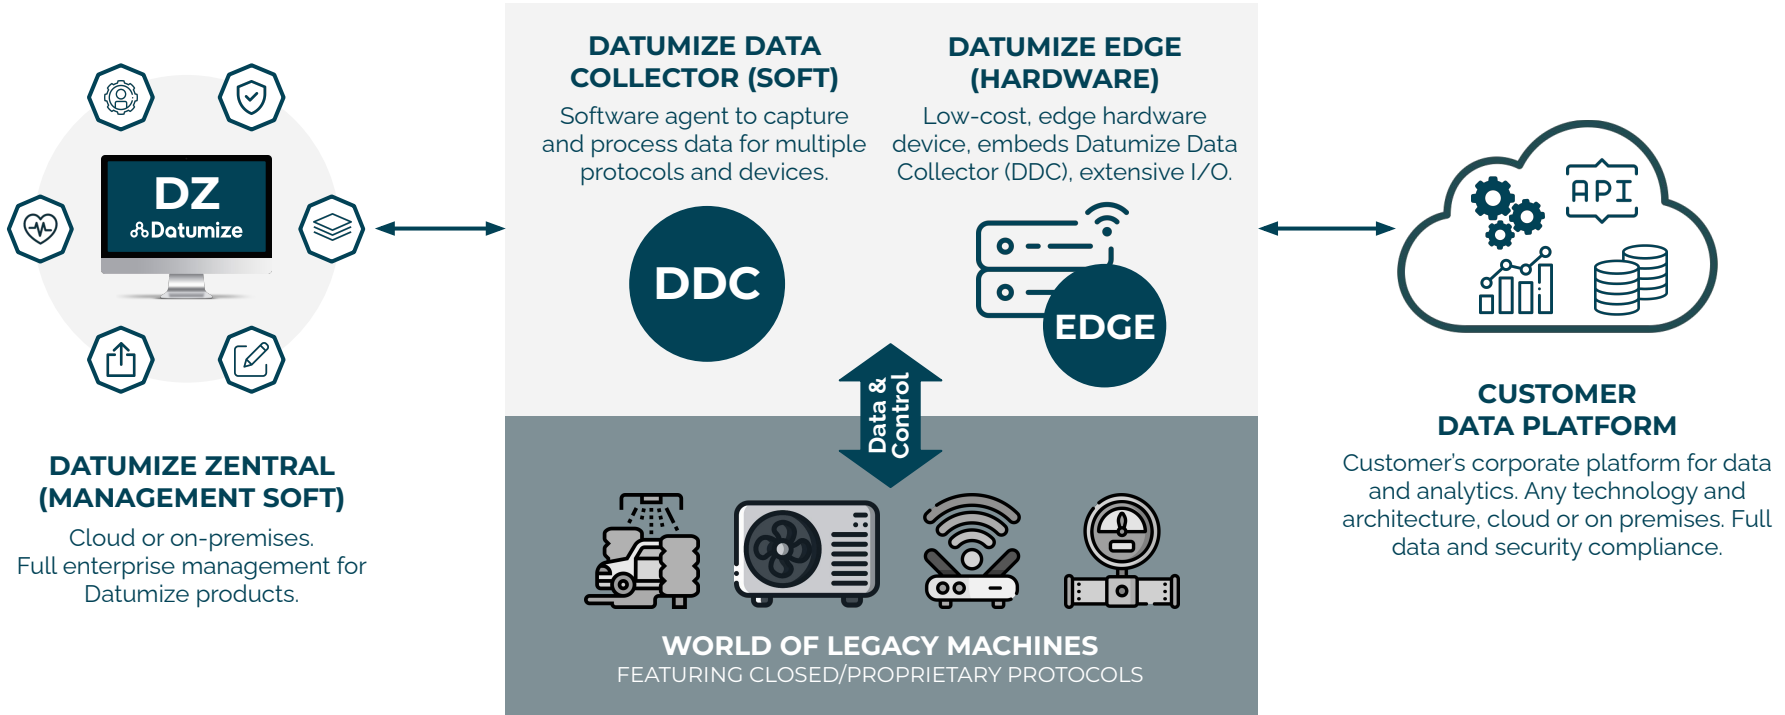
DZ
Datumize

DATUMIZE ZENTRAL (MANAGEMENT SOFT)
Cloud or on-premises. Full enterprise management for Datumize products.

DATUMIZE DATA COLLECTOR (SOFT)
Software agent to capture and process data for multiple protocols and devices.

DDC

DATUMIZE EDGE (HARDWARE)
Low-cost, edge hardware device, embeds Datumize Data Collector (DDC), extensive I/O.

EDGE

Data & Control

WORLD OF LEGACY MACHINES
FEATURING CLOSED/PROPRIETARY PROTOCOLS

API

CUSTOMER DATA PLATFORM
Customer's corporate platform for data and analytics. Any technology and architecture, cloud or on premises. Full data and security compliance.